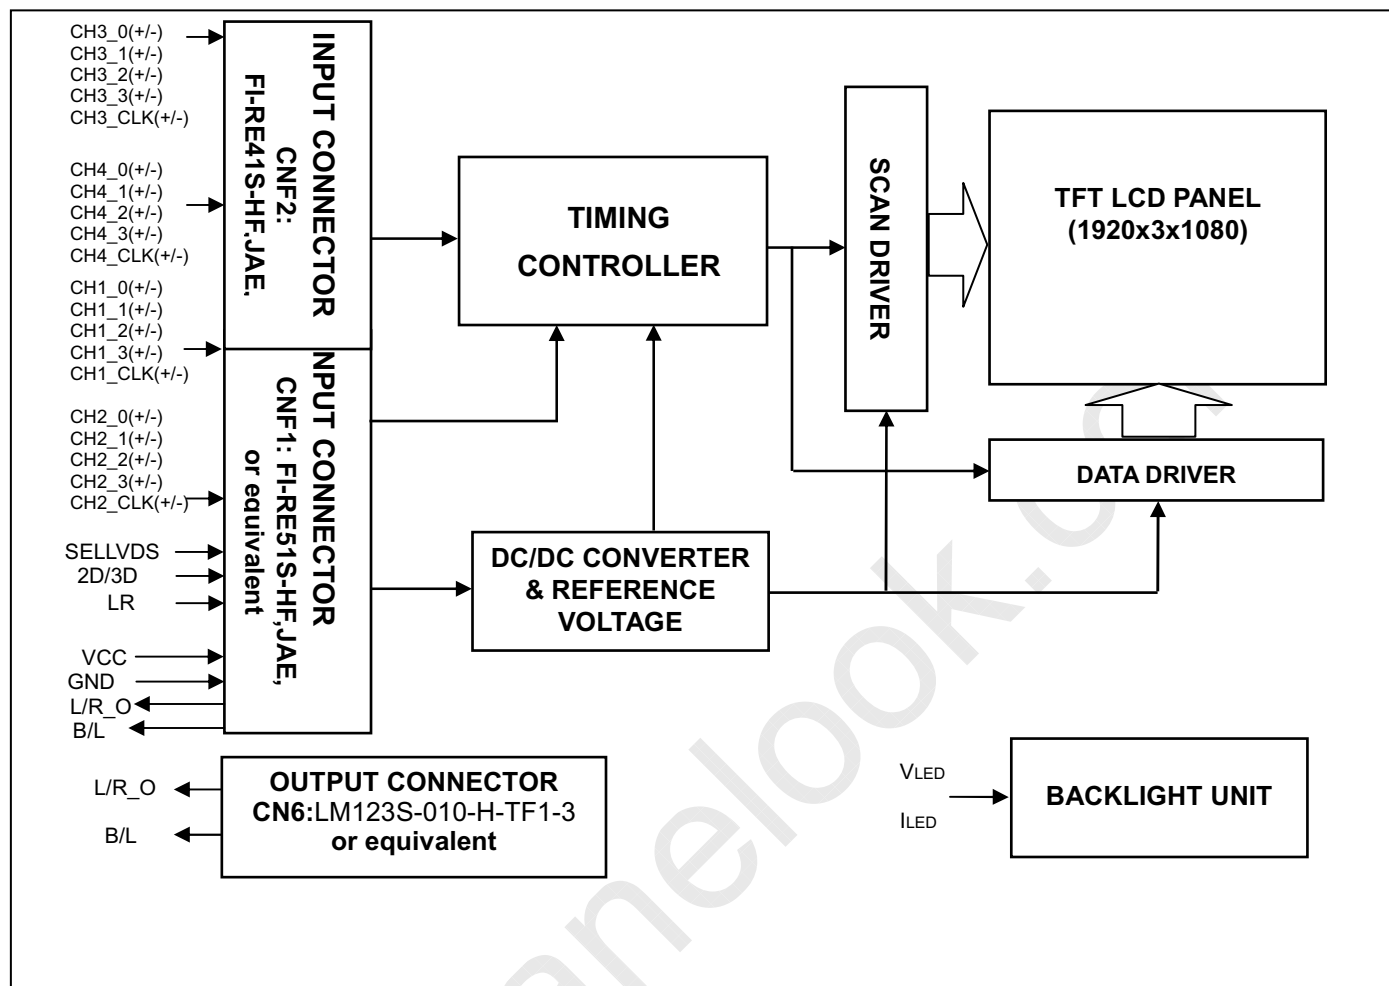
CH3_0(+/-)
CH3_1(+/-)
CH3_2(+/-)
CH3_3(+/-)
CH3_CLK(+/-)

CH4_0(+/-)
CH4_1(+/-)
CH4_2(+/-)
CH4_3(+/-)
CH4_CLK(+/-)

CH1_0(+/-)
CH1_1(+/-)
CH1_2(+/-)
CH1_3(+/-)
CH1_CLK(+/-)

CH2_0(+/-)
CH2_1(+/-)
CH2_2(+/-)
CH2_3(+/-)
CH2_CLK(+/-)

SELLVDS
2D/3D
LR

VCC
GND
L/R_O
B/L

INPUT CONNECTOR
CNF2:
FI-RE41S-HF.JAE.

NPUT CONNECTOR
CNF1: FI-RE51S-HF,JAE,
or equivalent

TIMING CONTROLLER

SCAN DRIVER

TFT LCD PANEL
(1920x3x1080)

DATA DRIVER

DC/DC CONVERTER & REFERENCE VOLTAGE

L/R_O
B/L

OUTPUT CONNECTOR
CN6:LM123S-010-H-TF1-3
or equivalent

VLED
ILED

BACKLIGHT UNIT

panelook.c